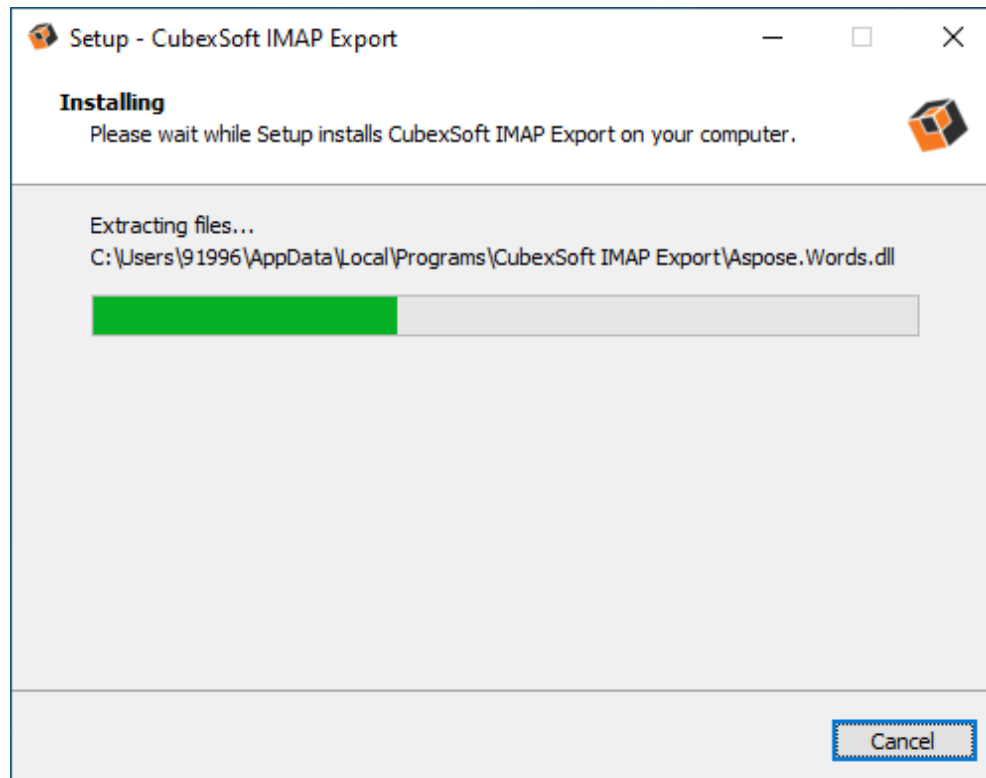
Setup - CubexSoft IMAP Export

Installing
Please wait while Setup installs CubexSoft IMAP Export on your computer.

Extracting files...
C:\Users\91996\AppData\Local\Programs\CubexSoft IMAP Export\Aspose.Words.dll

Cancel